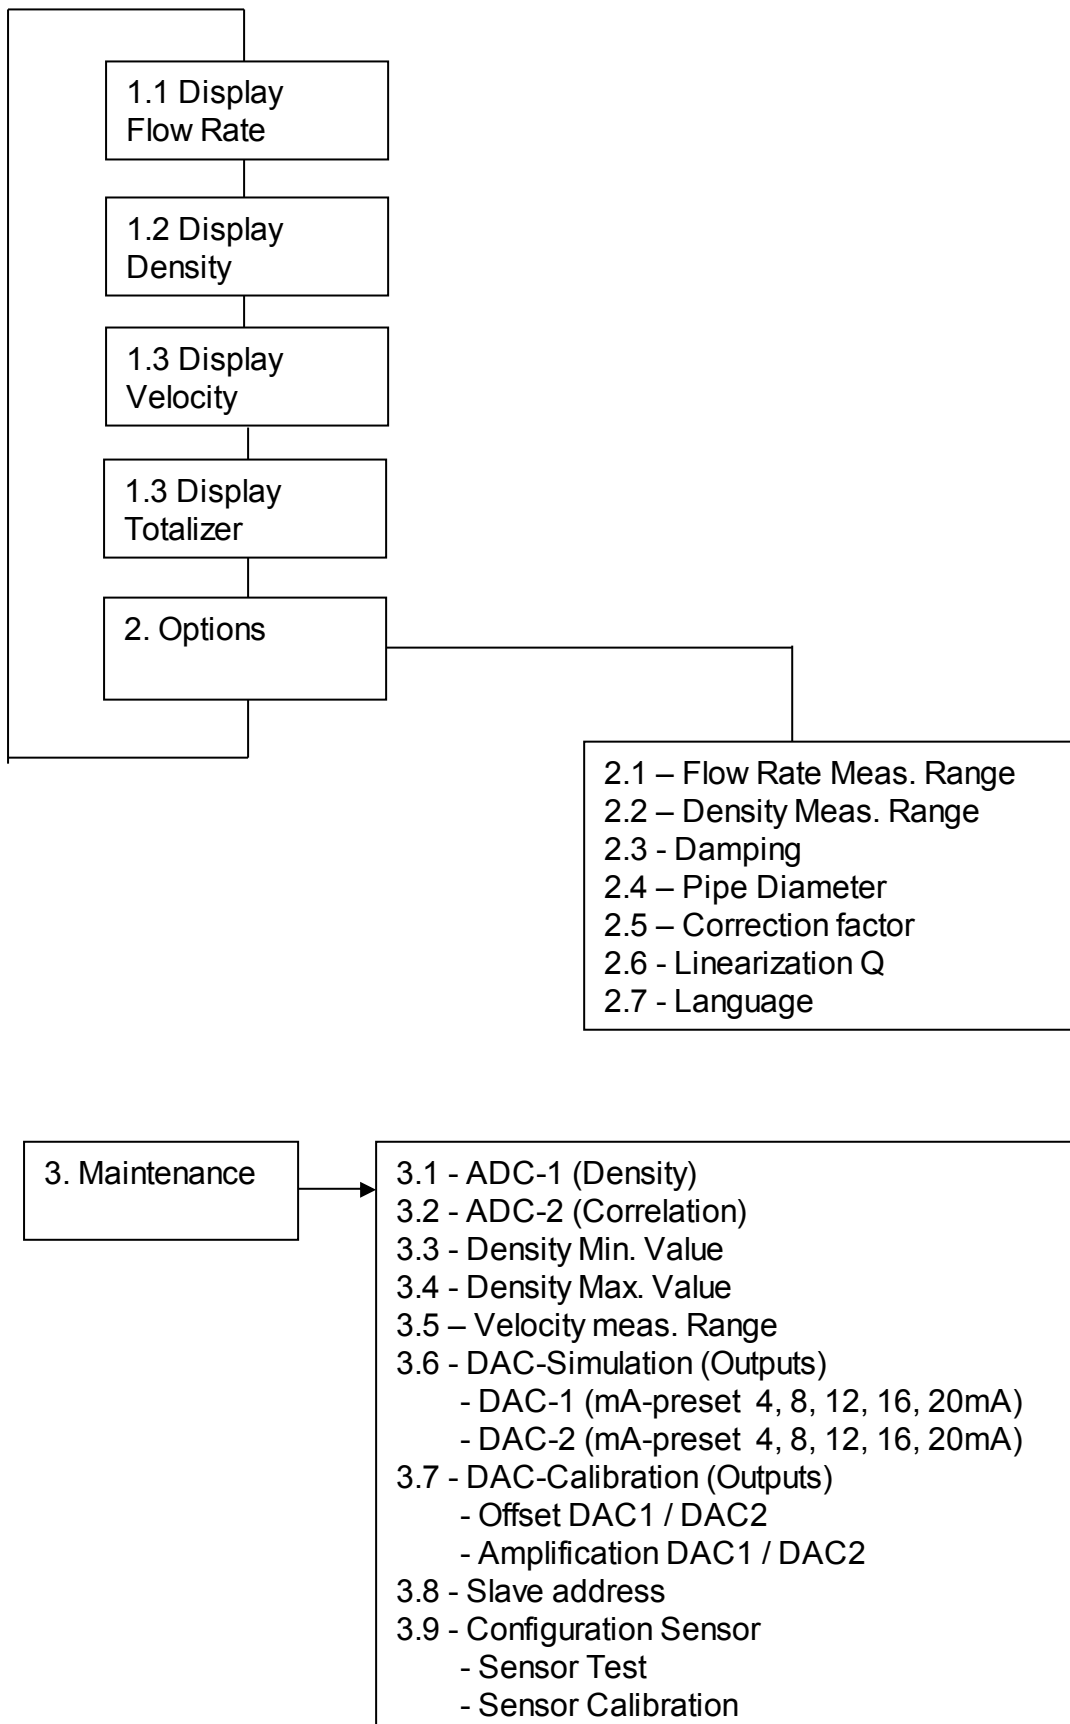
1.1 Display Flow Rate

1.2 Display Density

1.3 Display Velocity

1.3 Display Totalizer

2. Options

2.1 – Flow Rate Meas. Range
2.2 – Density Meas. Range
2.3 - Damping
2.4 – Pipe Diameter
2.5 – Correction factor
2.6 - Linearization Q
2.7 - Language

3. Maintenance

3.1 - ADC-1 (Density)
3.2 - ADC-2 (Correlation)
3.3 - Density Min. Value
3.4 - Density Max. Value
3.5 – Velocity meas. Range
3.6 - DAC-Simulation (Outputs)
- DAC-1 (mA-preset 4, 8, 12, 16, 20mA)
- DAC-2 (mA-preset 4, 8, 12, 16, 20mA)
3.7 - DAC-Calibration (Outputs)
- Offset DAC1 / DAC2
- Amplification DAC1 / DAC2
3.8 - Slave address
3.9 - Configuration Sensor
- Sensor Test
- Sensor Calibration